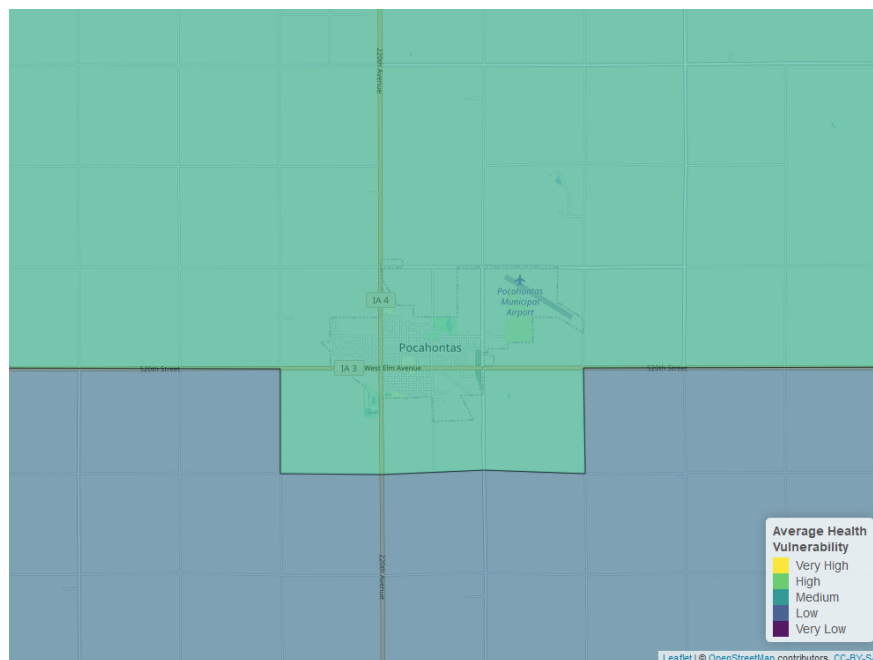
220th Avenue

IA 4

Pocahontas Municipal Airport

Pocahontas

520th Street

IA 3

West Elm Avenue

520th Street

220th Avenue

Average Health Vulnerability
Very High
High
Medium
Low
Very Low

Leaflet | © OpenStreetMap contributors, CC-BY-S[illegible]